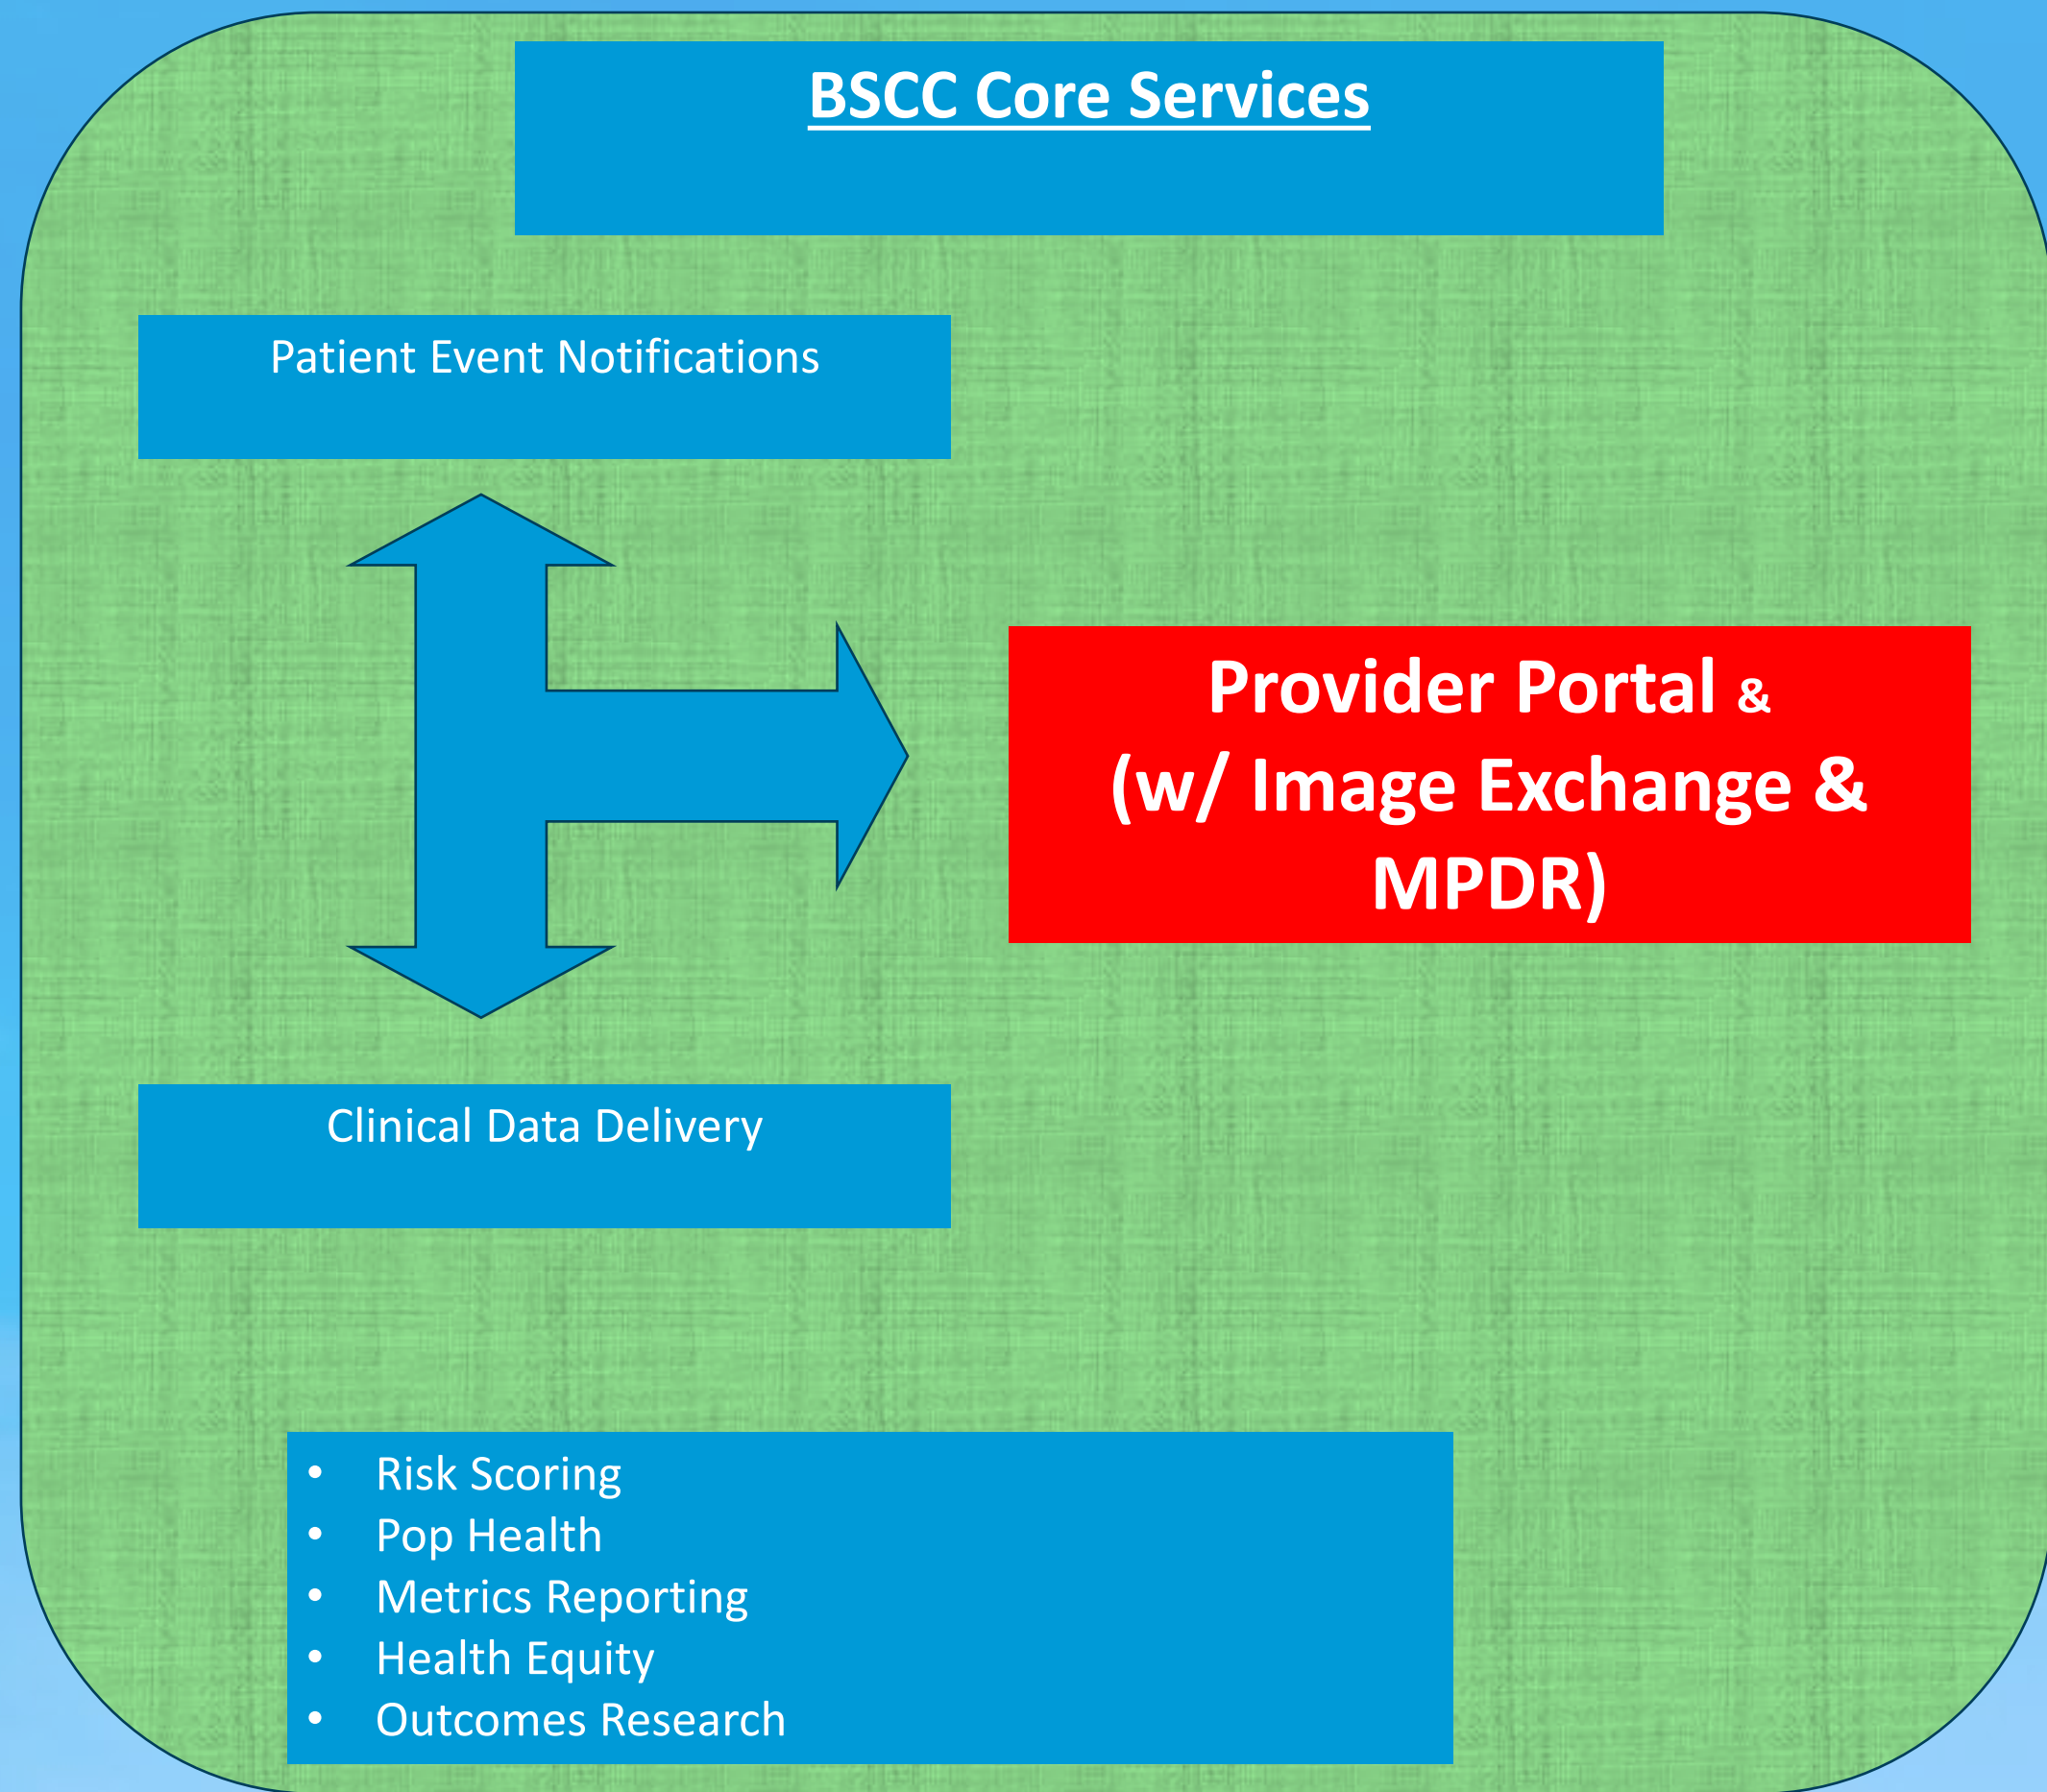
BSCC Core Services

Patient Event Notifications

Provider Portal &
(w/ Image Exchange &
MPDR)

Clinical Data Delivery

- Risk Scoring
- Pop Health
- Metrics Reporting
- Health Equity
- Outcomes Research